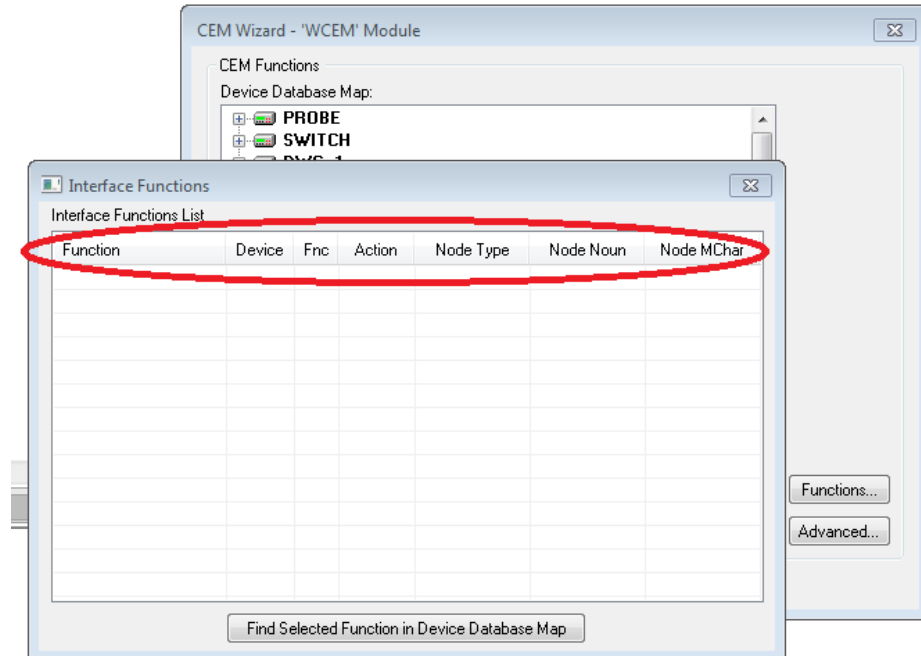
CEM Wizard - 'WCEM' Module

CEM Functions

Device Database Map:

PROBE

SWITCH

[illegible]

Interface Functions

Interface Functions List

| Function | Device | Fnc | Action | Node Type | Node Noun | Node MChar |
|---|---|---|---|---|---|---|

Functions...

Advanced...

Find Selected Function in Device Database Map